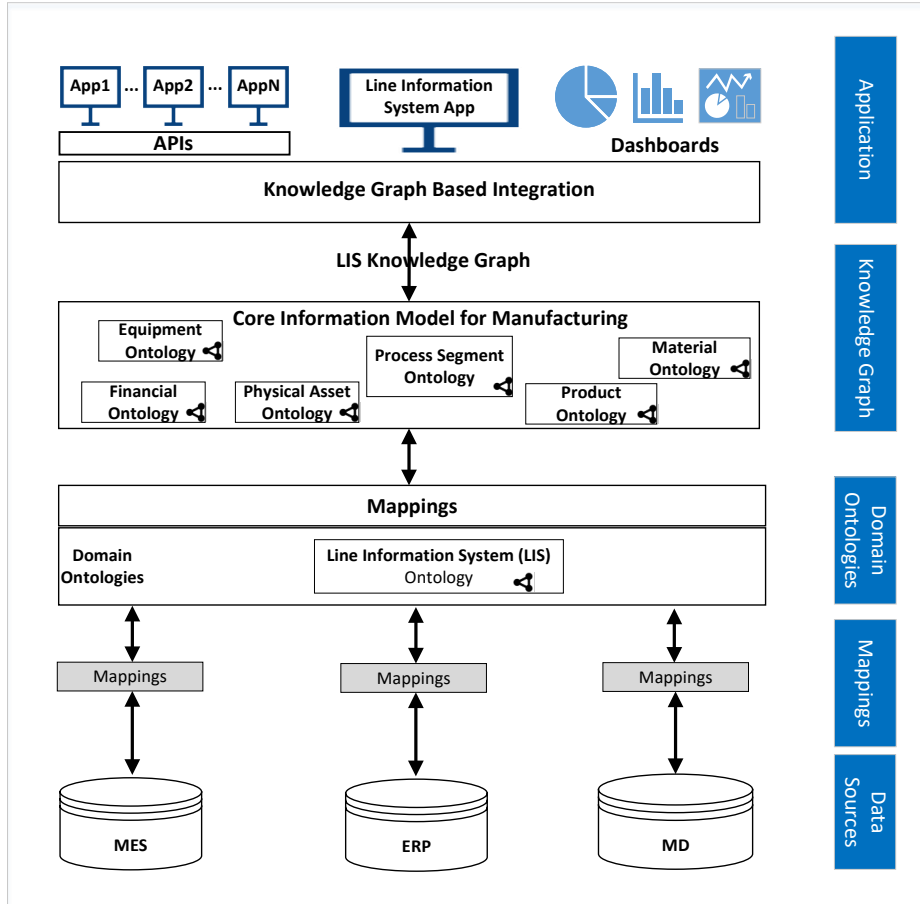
App1 ... App2 ... AppN
APIs
Line Information System App
Dashboards
Application

Knowledge Graph Based Integration
LIS Knowledge Graph
Knowledge Graph

Core Information Model for Manufacturing
Equipment Ontology
Process Segment Ontology
Material Ontology
Financial Ontology
Physical Asset Ontology
Product Ontology

Mappings
Domain Ontologies
Line Information System (LIS) Ontology
Domain Ontologies

Mappings
Mappings
Mappings
Mappings

MES
ERP
MD
Data Sources